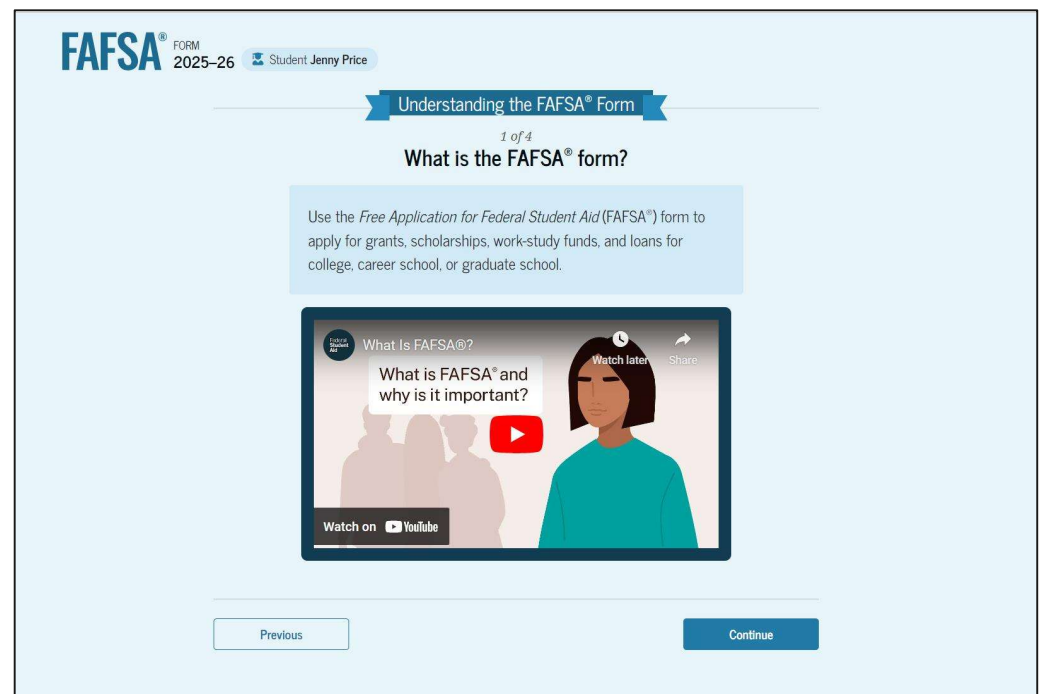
FAFSA® FORM 2025–26 Student Jenny Price

Understanding the FAFSA® Form

1 of 4

What is the FAFSA® form?

Use the *Free Application for Federal Student Aid* (FAFSA®) form to apply for grants, scholarships, work-study funds, and loans for college, career school, or graduate school.

Federal Student Aid

What Is FAFSA®?

Watch later

Share

What is FAFSA® and why is it important?

Watch on YouTube

Previous

Continue